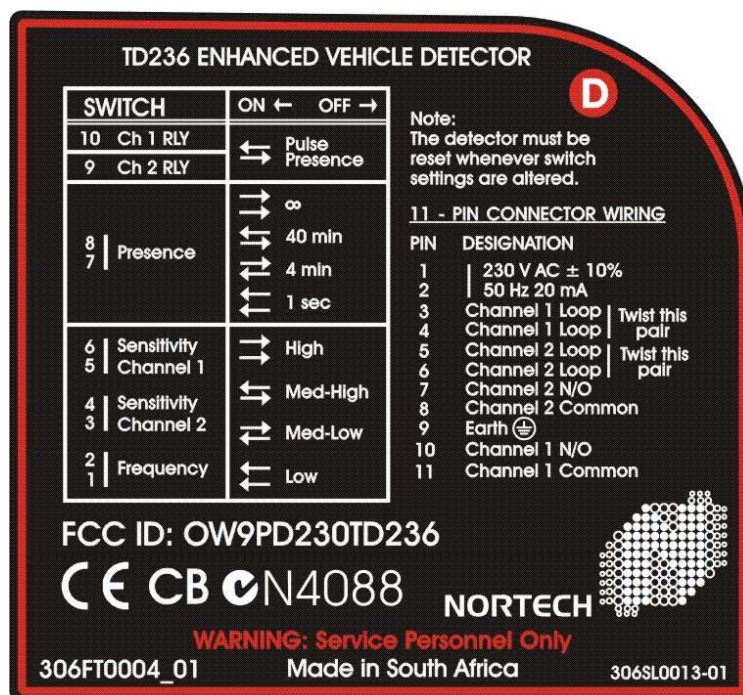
TD236 ENHANCED VEHICLE DETECTOR

D

| SWITCH | ON ← OFF → |
|---|---|
| 10 Ch 1 RLY<br>9 Ch 2 RLY | ⇆ Pulse Presence |
| 8<br>7 Presence | ⇉ ∞<br>⇆ 40 min<br>⇄ 4 min<br>⇇ 1 sec |
| 6<br>5 Sensitivity Channel 1<br>4<br>3 Sensitivity Channel 2<br>2<br>1 Frequency | ⇉ High<br>⇆ Med-High<br>⇄ Med-Low<br>⇇ Low |

Note:
The detector must be reset whenever switch settings are altered.

11 - PIN CONNECTOR WIRING

| PIN | DESIGNATION |
|---|---|
| 1 | 230 V AC ± 10% |
| 2 | 50 Hz 20 mA |
| 3 | Channel 1 Loop — Twist this pair |
| 4 | Channel 1 Loop |
| 5 | Channel 2 Loop — Twist this pair |
| 6 | Channel 2 Loop |
| 7 | Channel 2 N/O |
| 8 | Channel 2 Common |
| 9 | Earth ⏚ |
| 10 | Channel 1 N/O |
| 11 | Channel 1 Common |

FCC ID: OW9PD230TD236

CE CB N4088

NORTECH

WARNING: Service Personnel Only

306FT0004_01 Made in South Africa 306SL0013-01